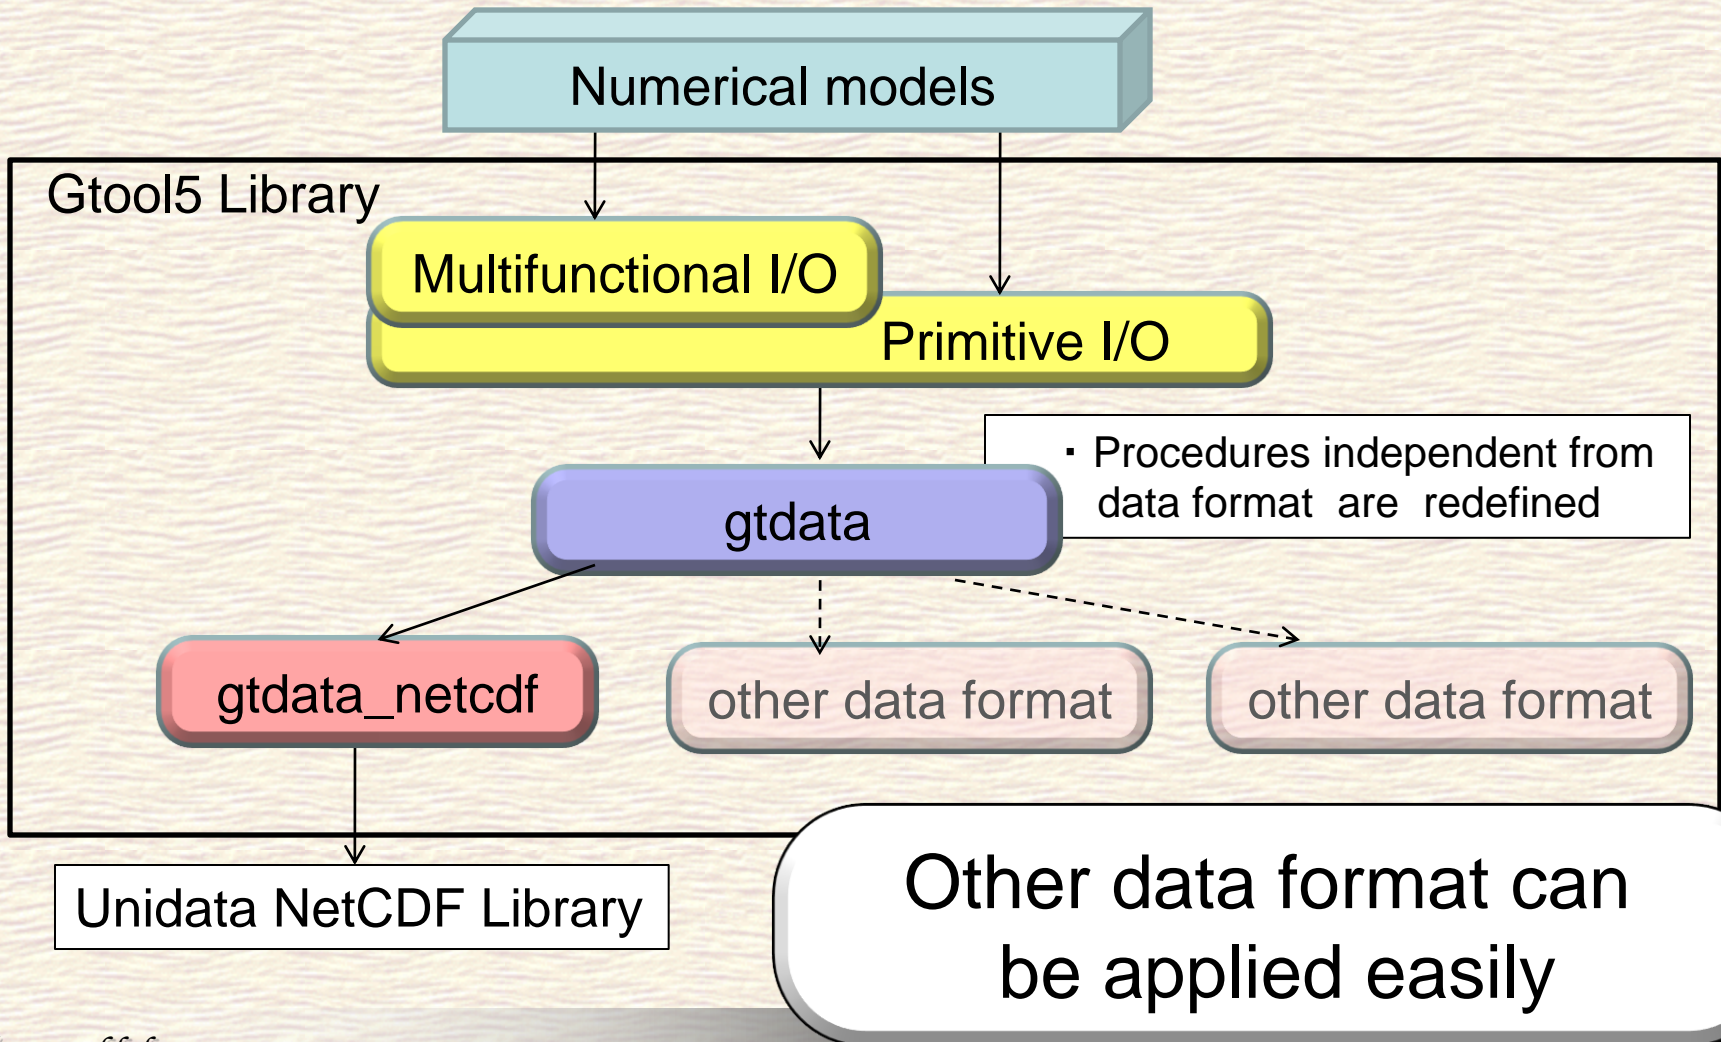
Numerical models

Gtool5 Library

Multifunctional I/O

Primitive I/O

gtdata

・Procedures independent from data format are redefined

gtdata_netcdf

other data format

other data format

Unidata NetCDF Library

Other data format can be applied easily